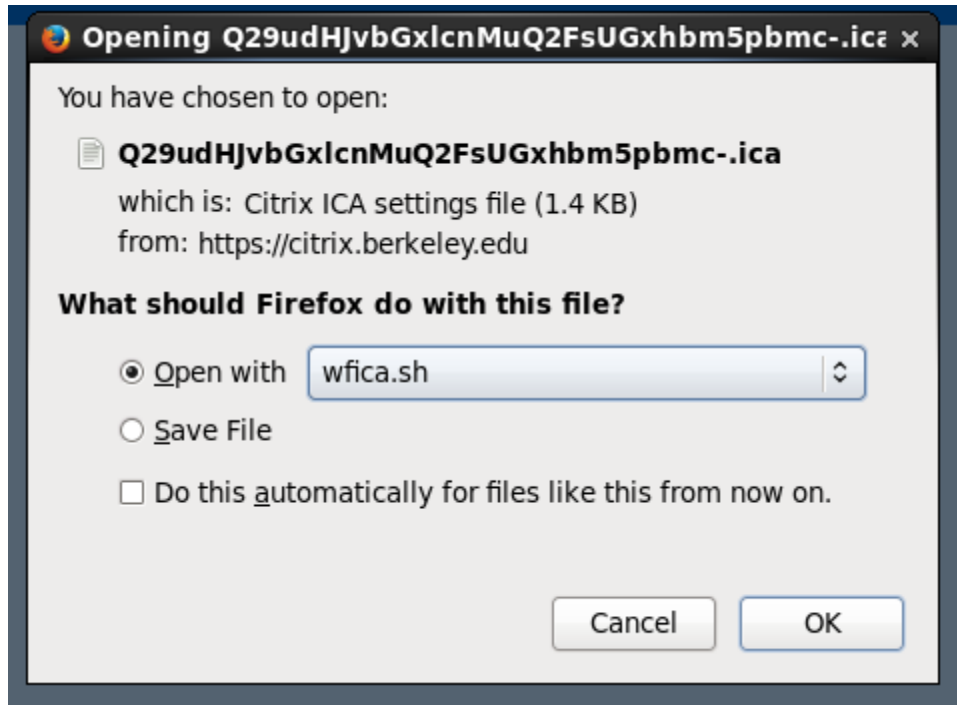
Opening Q29udHJvbGxlcnMuQ2FsUGxhbm5pbmc-.ica ×

You have chosen to open:

Q29udHJvbGxlcnMuQ2FsUGxhbm5pbmc-.ica

which is: Citrix ICA settings file (1.4 KB)
from: https://citrix.berkeley.edu

What should Firefox do with this file?

Open with wfica.sh

Save File

Do this automatically for files like this from now on.

Cancel OK